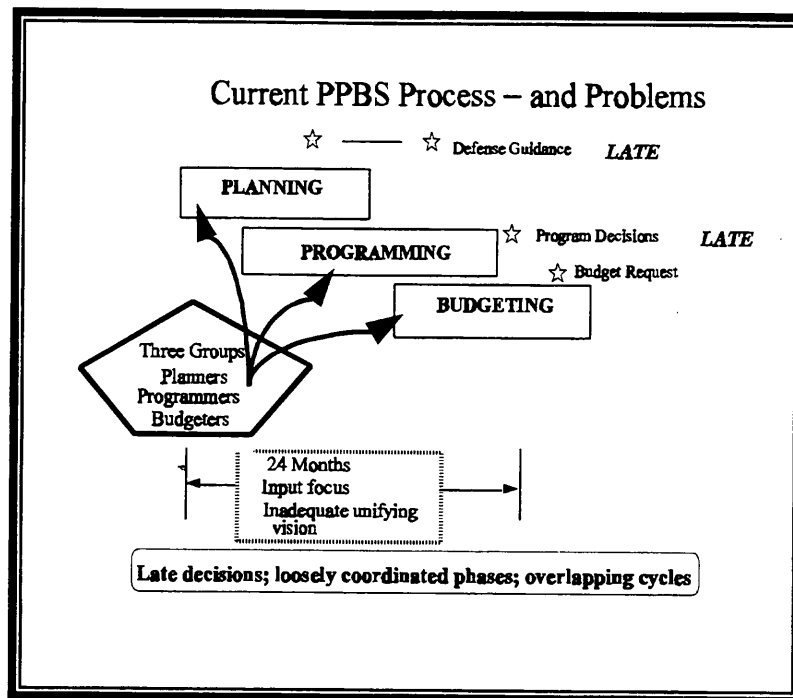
Current PPBS Process – and Problems

Defense Guidance LATE

PLANNING

PROGRAMMING

Program Decisions LATE

Budget Request

BUDGETING

Three Groups
Planners
Programmers
Budgeters

24 Months
Input focus
Inadequate unifying vision

Late decisions; loosely coordinated phases; overlapping cycles